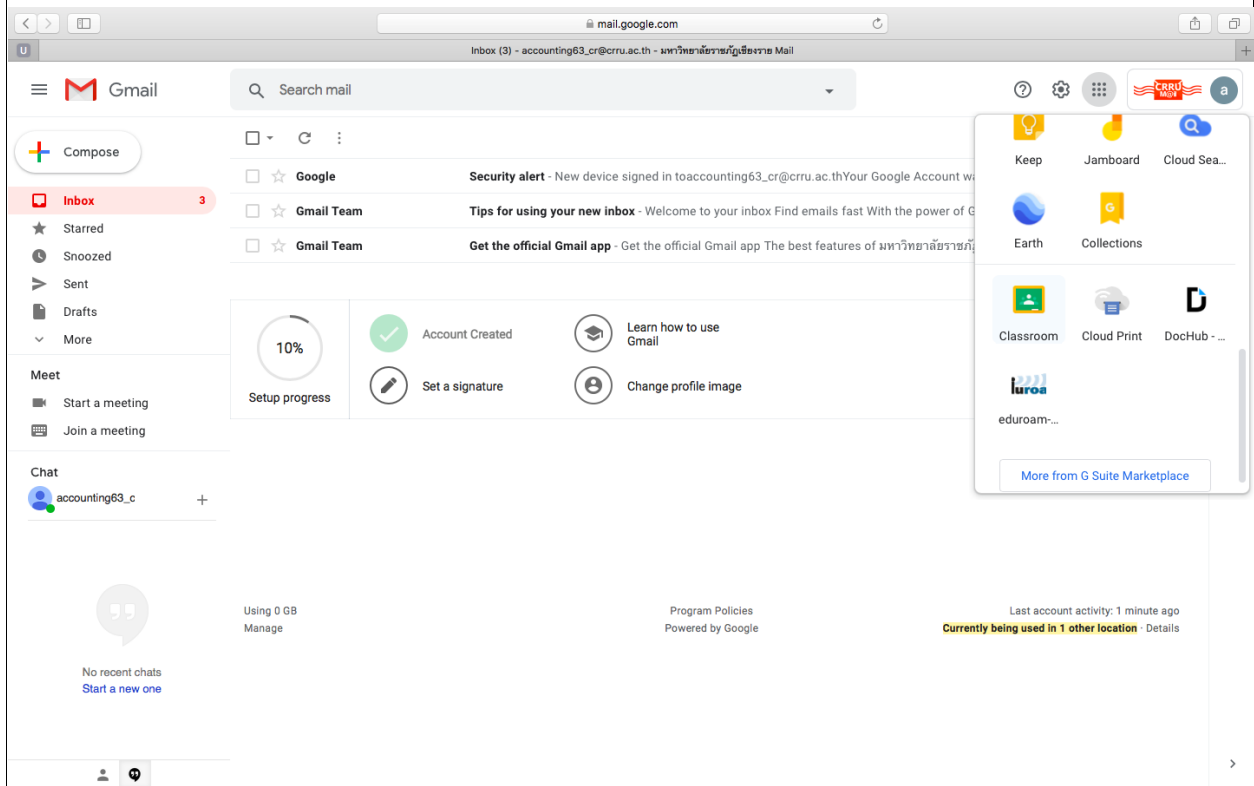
mail.google.com

Inbox (3) - accounting63_cr@crru.ac.th - มหาวิทยาลัยราชภัฏเชียงราย Mail

Gmail

Search mail

CRRU Mail

a

Compose

Inbox 3
Starred
Snoozed
Sent
Drafts
More

Meet
Start a meeting
Join a meeting

Chat
accounting63_c

No recent chats
Start a new one

Google Security alert - New device signed in toaccounting63_cr@crru.ac.thYour Google Account w
Gmail Team Tips for using your new inbox - Welcome to your inbox Find emails fast With the power of G
Gmail Team Get the official Gmail app - Get the official Gmail app The best features of มหาวิทยาลัยราชภั

10%
Setup progress

Account Created
Learn how to use Gmail
Set a signature
Change profile image

Keep
Jamboard
Cloud Sea...
Earth
Collections
Classroom
Cloud Print
DocHub - ...
eduroam-...
More from G Suite Marketplace

Using 0 GB
Manage

Program Policies
Powered by Google

Last account activity: 1 minute ago
Currently being used in 1 other location · Details